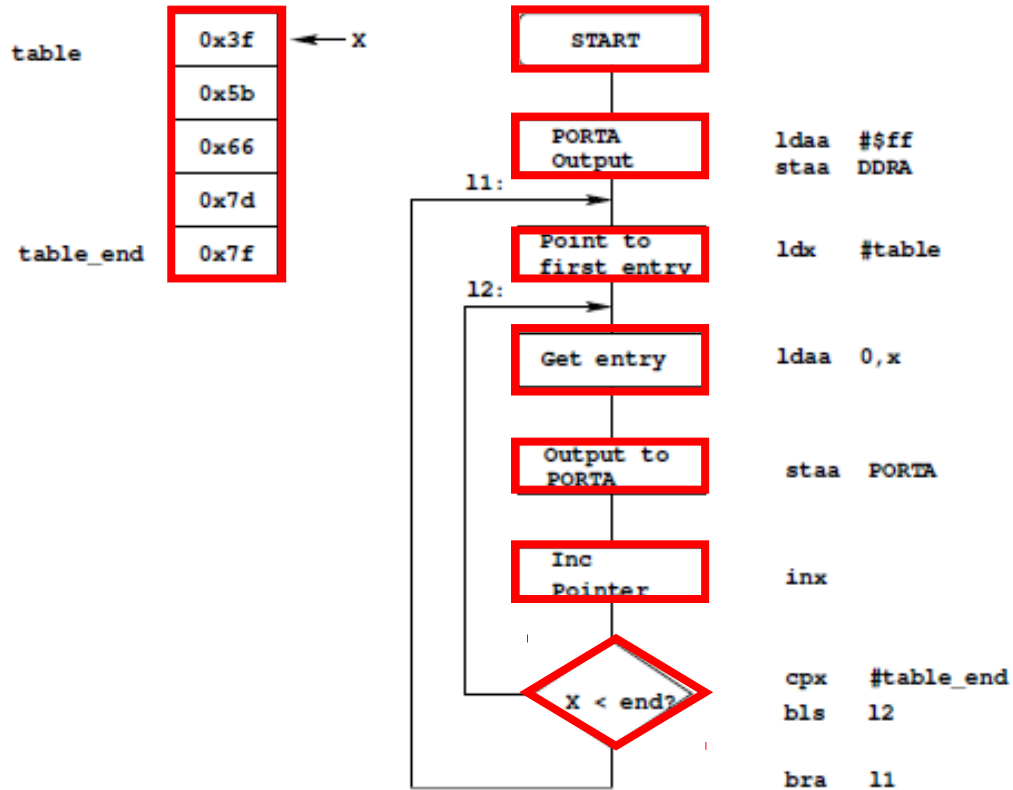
table
0x3f
X
0x5b
0x66
0x7d
table_end
0x7f

START

PORTA Output
ldaa #$ff
staa DDRA

l1:
Point to first entry
ldx #table

l2:
Get entry
ldaa 0,x

Output to PORTA
staa PORTA

Inc Pointer
inx

X < end?
cpx #table_end
bls l2

bra l1